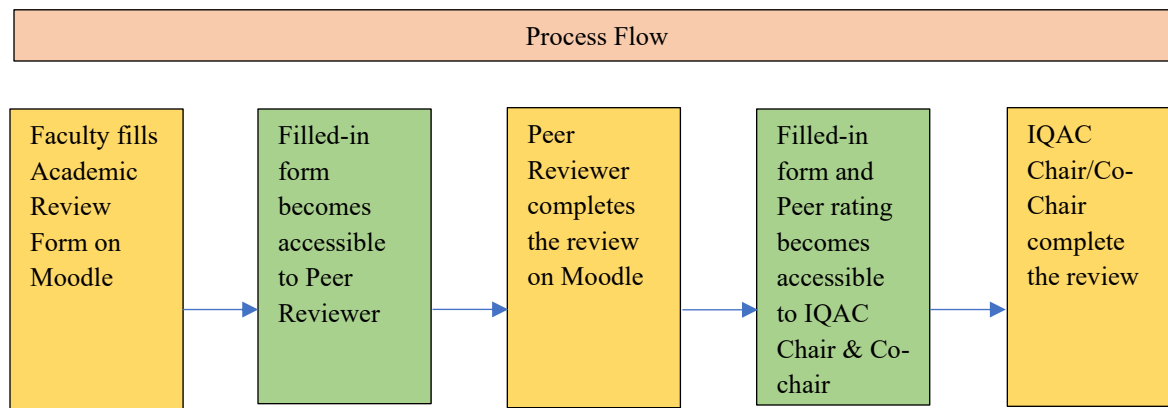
Process Flow

Faculty fills Academic Review Form on Moodle

Filled-in form becomes accessible to Peer Reviewer

Peer Reviewer completes the review on Moodle

Filled-in form and Peer rating becomes accessible to IQAC Chair & Co-chair

IQAC Chair/Co-Chair complete the review